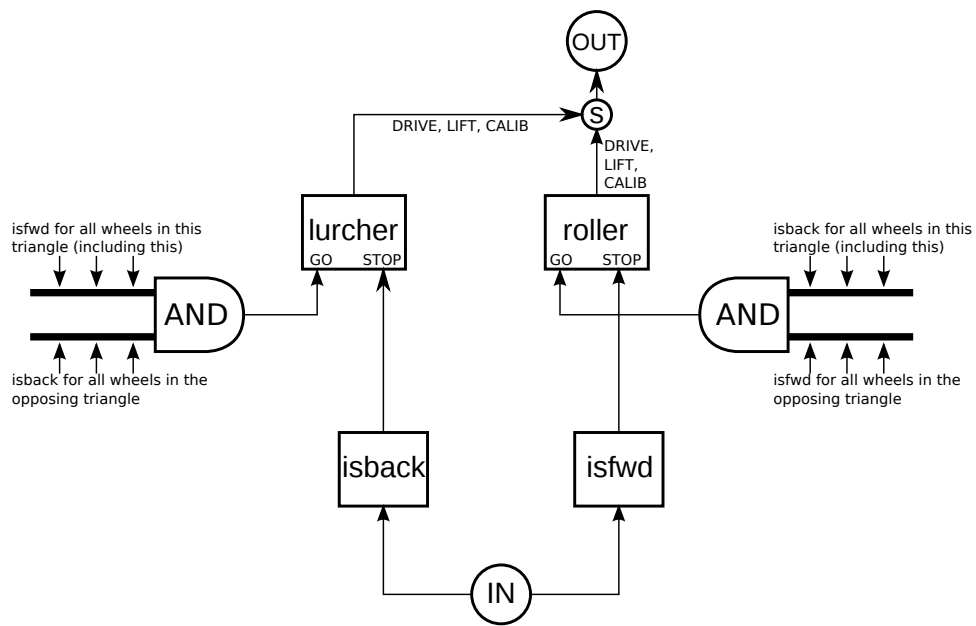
OUT

S

DRIVE, LIFT, CALIB

DRIVE, LIFT, CALIB

isfwd for all wheels in this triangle (including this)

lurcher
GO STOP

roller
GO STOP

isback for all wheels in this triangle (including this)

AND

AND

isback for all wheels in the opposing triangle

isfwd for all wheels in the opposing triangle

isback

isfwd

IN